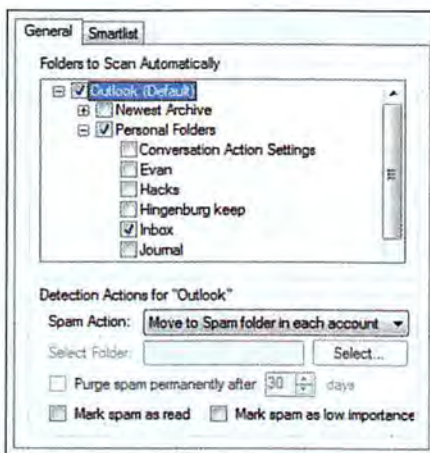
General Smartlist

Folders to Scan Automatically

Outlook (Default)
Newest Archive
Personal Folders
Conversation Action Settings
Evan
Hacks
Hingenburg keep
Inbox
Journal

Detection Actions for "Outlook"

Spam Action: Move to Spam folder in each account

Select Folder: Select...

Purge spam permanently after 30 days

Mark spam as read Mark spam as low importance